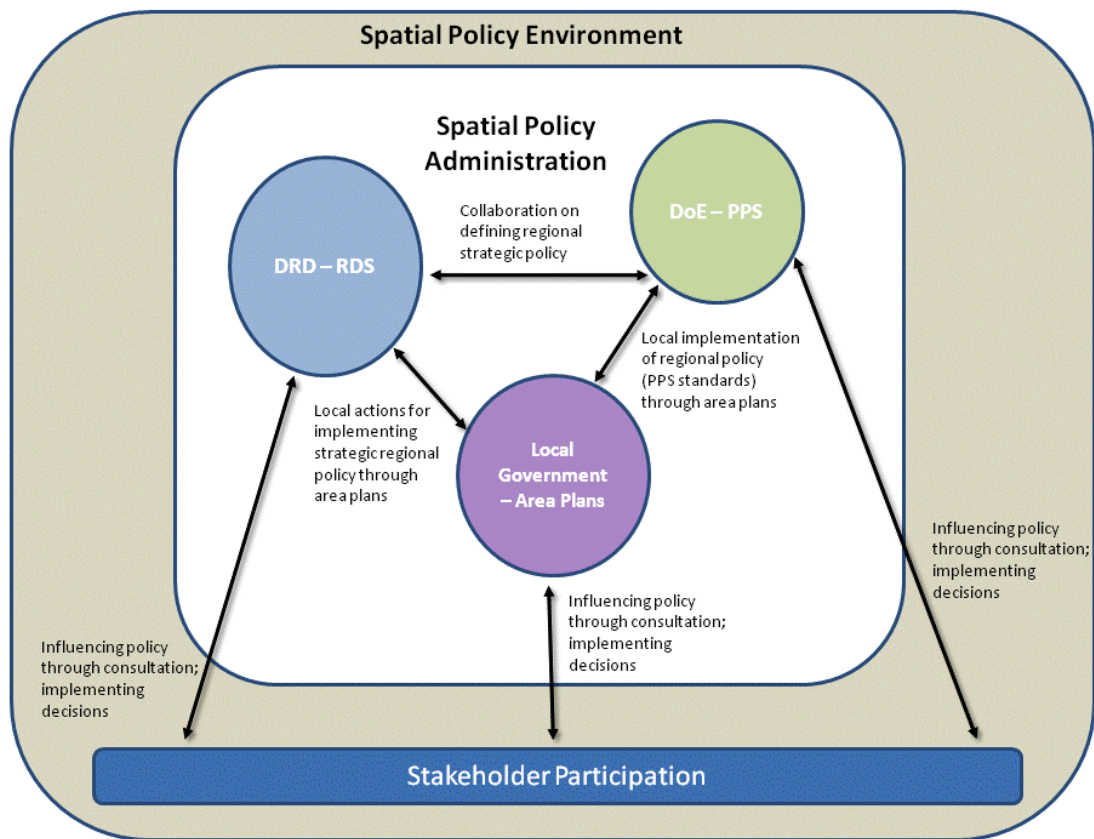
Spatial Policy Environment

Spatial Policy Administration

DRD – RDS

Collaboration on defining regional strategic policy

DoE – PPS

Local implementation of regional policy (PPS standards) through area plans

Local actions for implementing strategic regional policy through area plans

Local Government – Area Plans

Influencing policy through consultation; implementing decisions

Influencing policy through consultation; implementing decisions

Influencing policy through consultation; implementing decisions

Stakeholder Participation